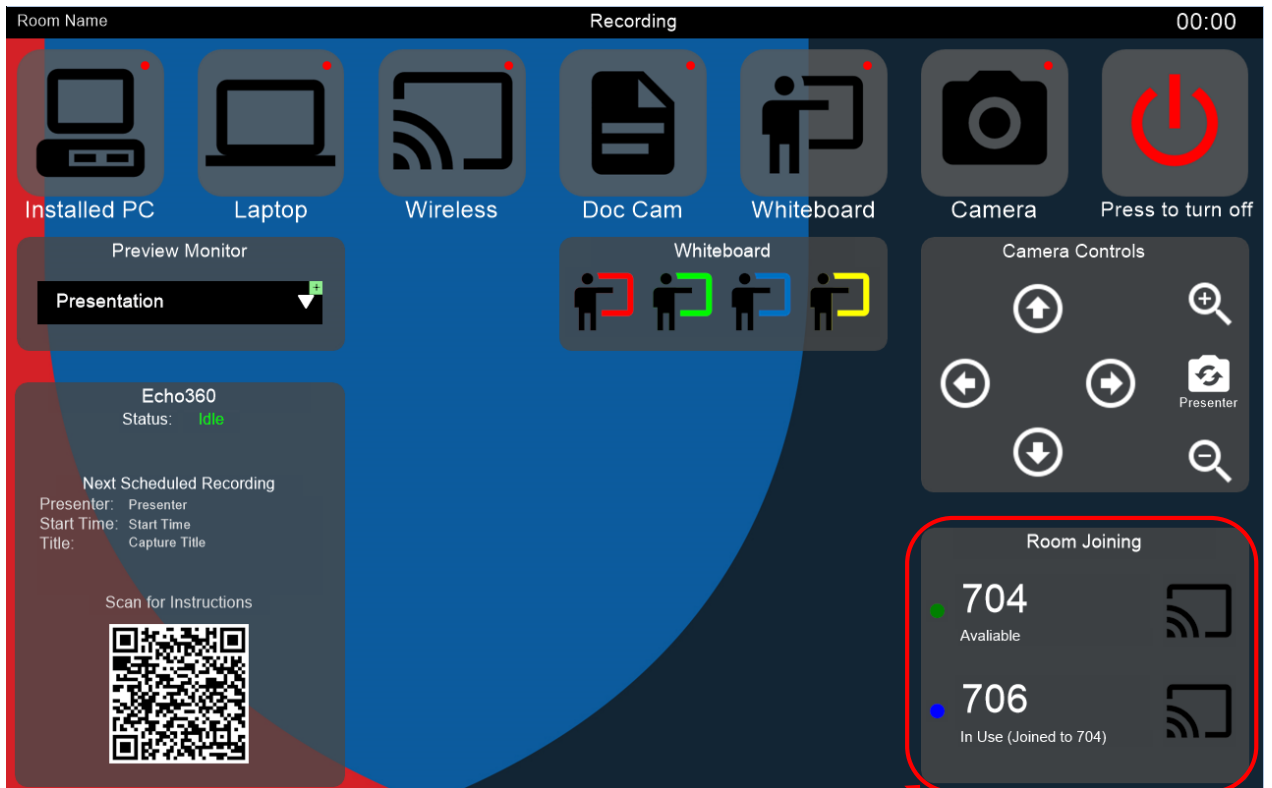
Room Name
Recording
00:00

Installed PC
Laptop
Wireless
Doc Cam
Whiteboard
Camera
Press to turn off

Preview Monitor
Presentation

Whiteboard

Camera Controls
Presenter

Echo360
Status: Idle

Next Scheduled Recording
Presenter: Presenter
Start Time: Start Time
Title: Capture Title

Scan for Instructions

Room Joining
704
Avaliable
706
In Use (Joined to 704)